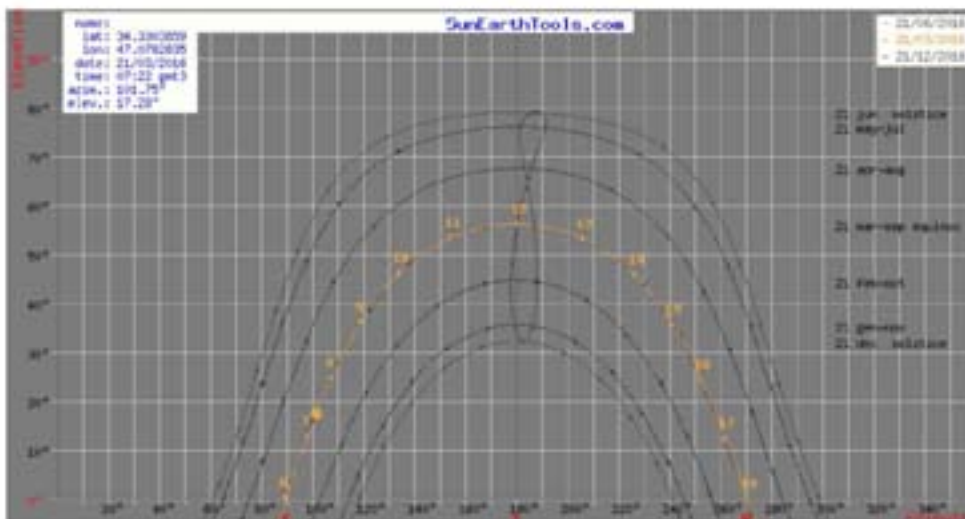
name:
lat: 34.3343859
lon: 47.0782695
date: 21/03/2016
time: 07:22 gmt3
azim.: 101.75°
elev.: 17.28°

SunEarthTools.com

- 21/06/2016
- 21/03/2016
- 21/12/2016

Elevation

90°
80°
70°
60°
50°
40°
30°
20°
10°
0°

21 jun. solstice
21 may-jul
21 apr-aug
21 mar-sep equinox
21 feb-oct
21 jan-nov
21 dec. solstice

11
12
13
10
14
9
15
8
16
7
17
6
18

20°
40°
60°
80°
100°
120°
140°
160°
180°
200°
220°
240°
260°
280°
300°
320°
340°

Azimuth